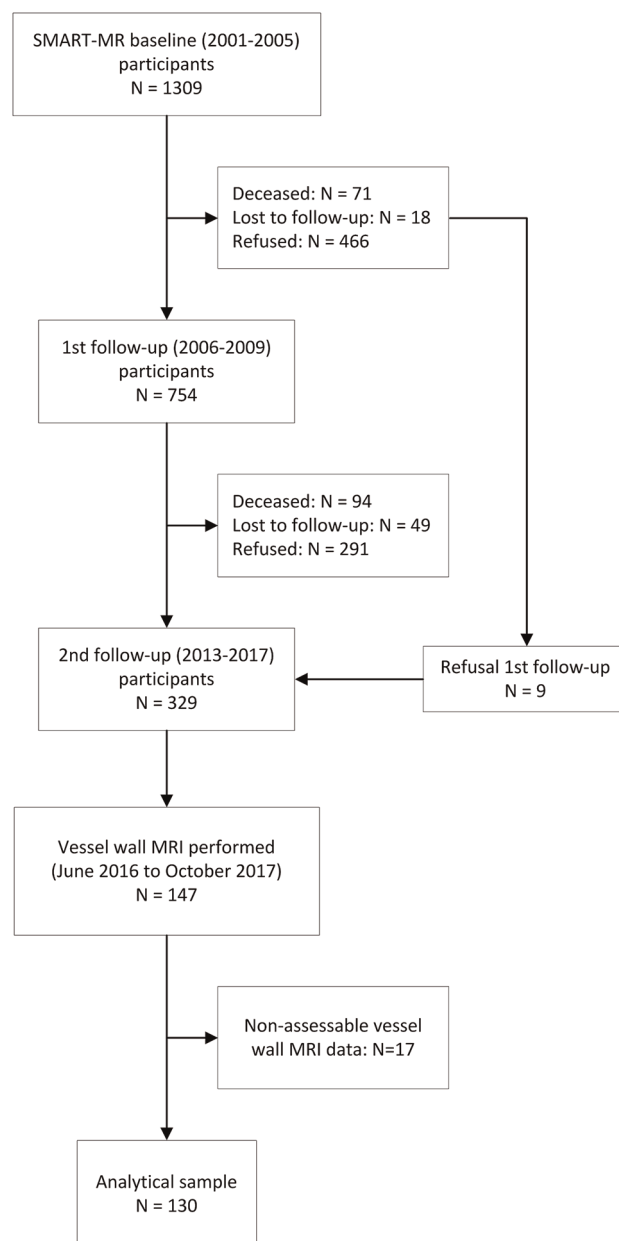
SMART-MR baseline (2001-2005) participants
N = 1309

Deceased: N = 71
Lost to follow-up: N = 18
Refused: N = 466

1st follow-up (2006-2009) participants
N = 754

Deceased: N = 94
Lost to follow-up: N = 49
Refused: N = 291

2nd follow-up (2013-2017) participants
N = 329

Refusal 1st follow-up
N = 9

Vessel wall MRI performed (June 2016 to October 2017)
N = 147

Non-assessable vessel wall MRI data: N=17

Analytical sample
N = 130